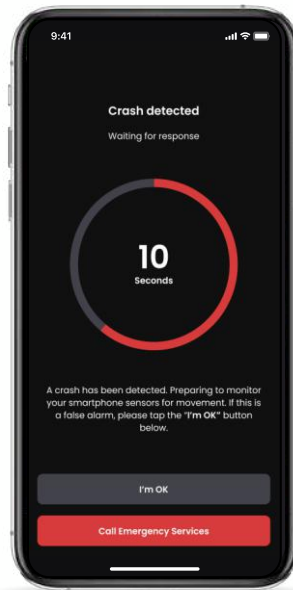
9:41

Crash detected

Waiting for response

10
Seconds

A crash has been detected. Preparing to monitor your smartphone sensors for movement. If this is a false alarm, please tap the "I'm OK" button below.

I'm OK

Call Emergency Services